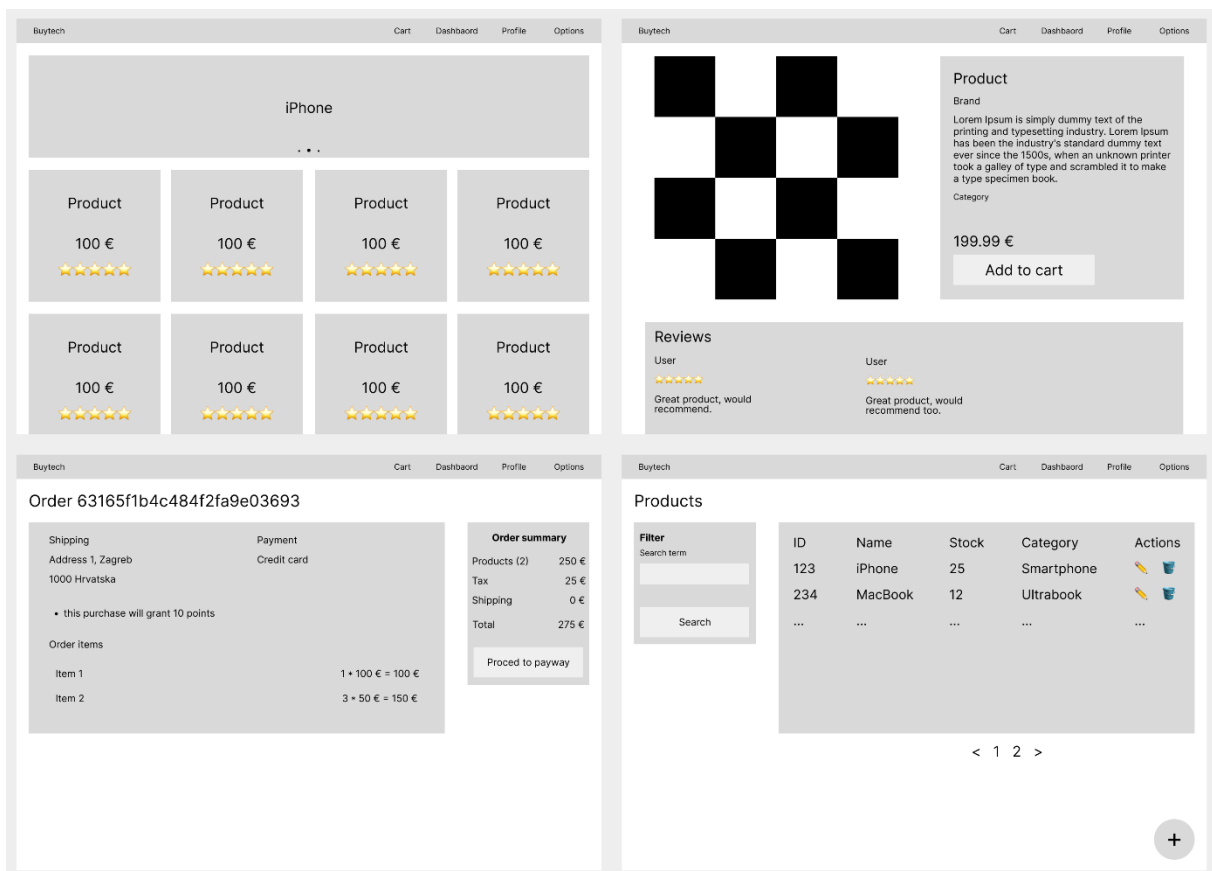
Buytech Cart Dashbaord Profile Options

iPhone

| Product | Product | Product | Product |
|---|---|---|---|
| 100 € | 100 € | 100 € | 100 € |

| Product | Product | Product | Product |
|---|---|---|---|
| 100 € | 100 € | 100 € | 100 € |

Buytech Cart Dashbaord Profile Options

Product

Brand

Lorem Ipsum is simply dummy text of the printing and typesetting industry. Lorem Ipsum has been the industry's standard dummy text ever since the 1500s, when an unknown printer took a galley of type and scrambled it to make a type specimen book.

Category

199.99 €

Add to cart

Reviews

User

Great product, would recommend.

User

Great product, would recommend too.

Buytech Cart Dashbaord Profile Options

Order 63165f1b4c484f2fa9e03693

Shipping
Address 1, Zagreb
1000 Hrvatska

Payment
Credit card

• this purchase will grant 10 points

Order items

Item 1 $1 * 100 € = 100 €$

Item 2 $3 * 50 € = 150 €$

Order summary

| | |
|---|---|
| Products (2) | 250 € |
| Tax | 25 € |
| Shipping | 0 € |
| Total | 275 € |

Proced to payway

Buytech Cart Dashbaord Profile Options

Products

Filter

Search term

Search

| ID | Name | Stock | Category | Actions |
|---|---|---|---|---|
| 123 | iPhone | 25 | Smartphone | |
| 234 | MacBook | 12 | Ultrabook | |
| ... | ... | ... | ... | ... |

< 1 2 >

+